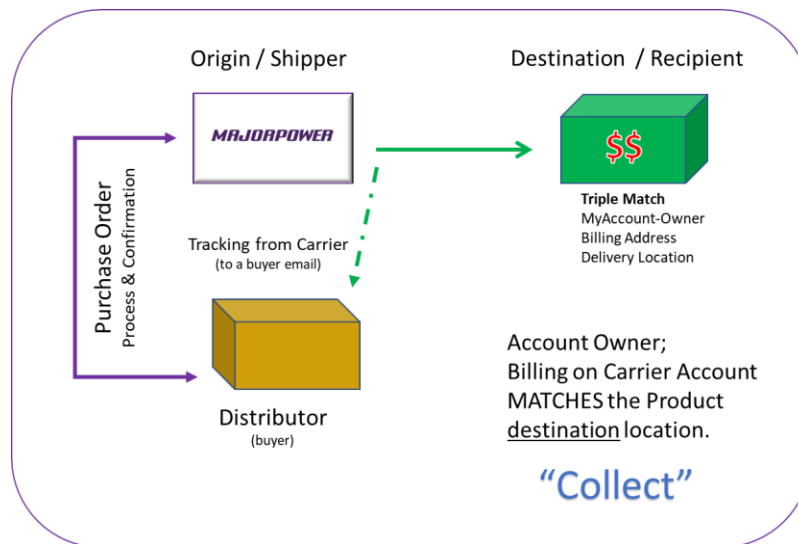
Origin / Shipper

Destination / Recipient

MAJORPOWER

$$

Triple Match
MyAccount-Owner
Billing Address
Delivery Location

Purchase Order
Process & Confirmation

Tracking from Carrier
(to a buyer email)

Distributor
(buyer)

Account Owner;
Billing on Carrier Account MATCHES the Product destination location.

"Collect"